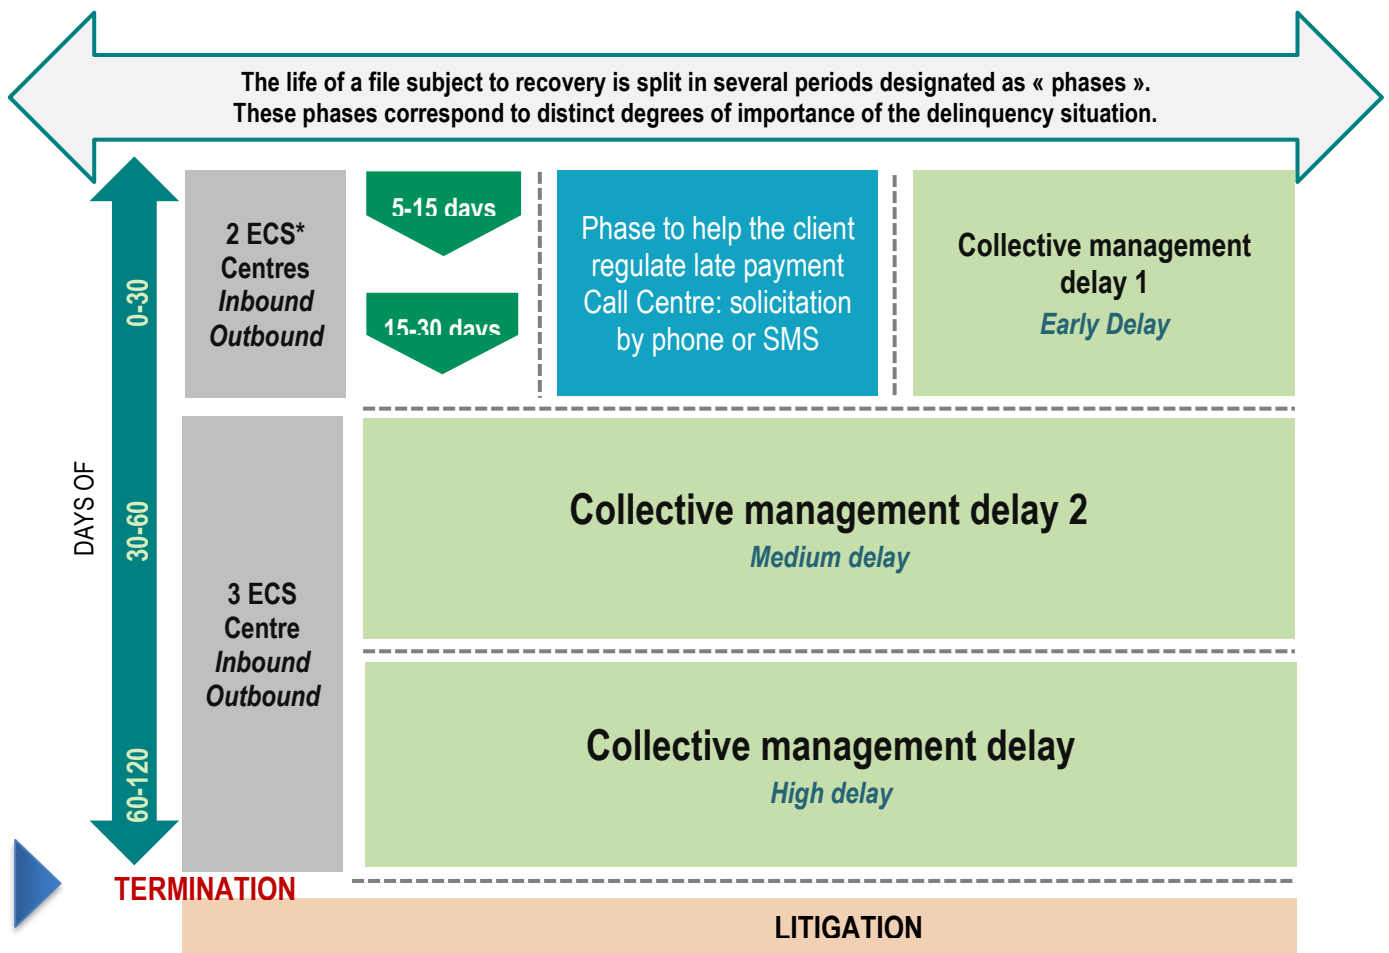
The life of a file subject to recovery is split in several periods designated as « phases ».
These phases correspond to distinct degrees of importance of the delinquency situation.

DAYS OF

0-30

30-60

60-120

2 ECS*
Centres
*Inbound*
*Outbound*

5-15 days

15-30 days

Phase to help the client regulate late payment
Call Centre: solicitation by phone or SMS

Collective management delay 1
*Early Delay*

3 ECS
Centre
*Inbound*
*Outbound*

Collective management delay 2
*Medium delay*

Collective management delay
*High delay*

TERMINATION

LITIGATION